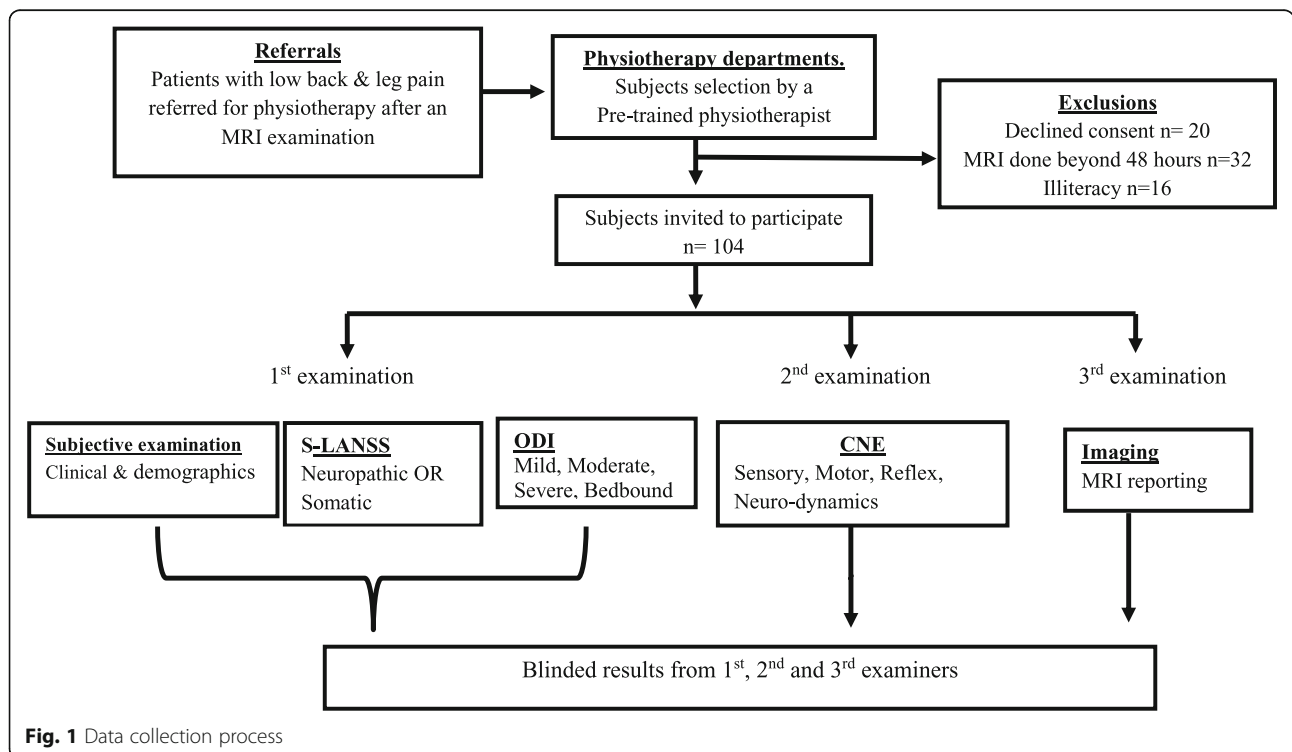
Referrals
Patients with low back & leg pain referred for physiotherapy after an MRI examination

Physiotherapy departments.
Subjects selection by a Pre-trained physiotherapist

Exclusions
Declined consent n= 20
MRI done beyond 48 hours n=32
Illiteracy n=16

Subjects invited to participate
n= 104

1$^{st}$ examination

2$^{nd}$ examination

3$^{rd}$ examination

Subjective examination
Clinical & demographics

S-LANSS
Neuropathic OR Somatic

ODI
Mild, Moderate, Severe, Bedbound

CNE
Sensory, Motor, Reflex, Neuro-dynamics

Imaging
MRI reporting

Blinded results from 1$^{st}$, 2$^{nd}$ and 3$^{rd}$ examiners

Fig. 1 Data collection process